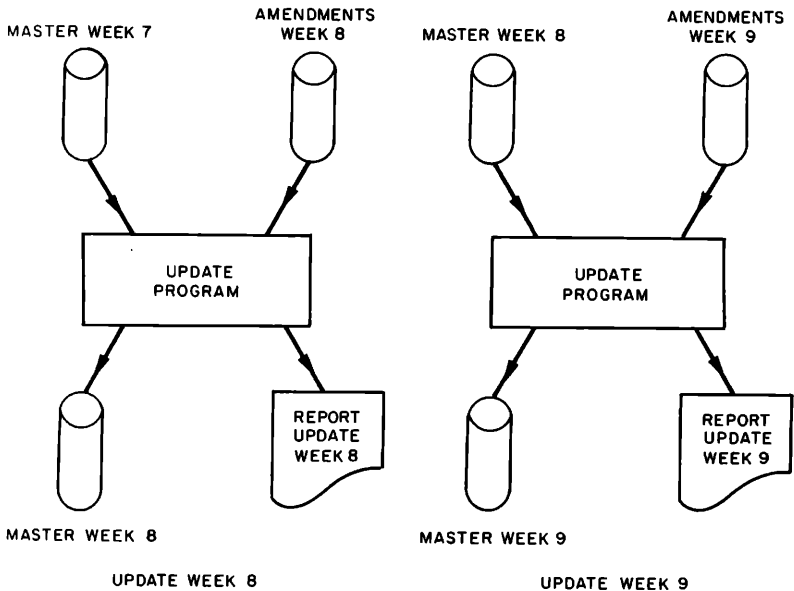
MASTER WEEK 7

AMENDMENTS WEEK 8

UPDATE PROGRAM

MASTER WEEK 8

REPORT UPDATE WEEK 8

UPDATE WEEK 8

MASTER WEEK 8

AMENDMENTS WEEK 9

UPDATE PROGRAM

MASTER WEEK 9

REPORT UPDATE WEEK 9

UPDATE WEEK 9